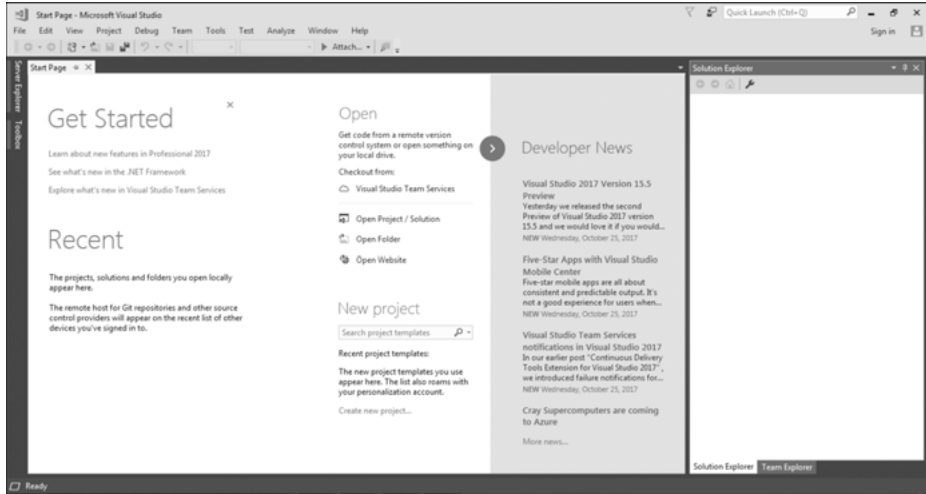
Start Page - Microsoft Visual Studio
Quick Launch (Ctrl+Q)
File Edit View Project Debug Team Tools Test Analyze Window Help
Sign in
▶ Attach...
Start Page ✕
Server Explorer Toolbox
Solution Explorer

Get Started

Learn about new features in Professional 2017
See what's new in the .NET Framework
Explore what's new in Visual Studio Team Services

Recent

The projects, solutions and folders you open locally appear here.

The remote host for Git repositories and other source control providers will appear on the recent list of other devices you've signed in to.

Open

Get code from a remote version control system or open something on your local drive.

Checkout from:

Visual Studio Team Services

Open Project / Solution
Open Folder
Open Website

New project

Search project templates

Recent project templates:

The new project templates you use appear here. The list also roams with your personalization account.

Create new project...

Developer News

Visual Studio 2017 Version 15.5 Preview
Yesterday we released the second Preview of Visual Studio 2017 version 15.5 and we would love it if you would...
NEW Wednesday, October 25, 2017

Five-Star Apps with Visual Studio Mobile Center
Five-star mobile apps are all about consistent and predictable output. It's not a good experience for users when...
NEW Wednesday, October 25, 2017

Visual Studio Team Services notifications in Visual Studio 2017
In our earlier post "Continuous Delivery Tools Extension for Visual Studio 2017", we introduced failure notifications for...
NEW Wednesday, October 25, 2017

Cray Supercomputers are coming to Azure

More news...

Solution Explorer Team Explorer
Ready